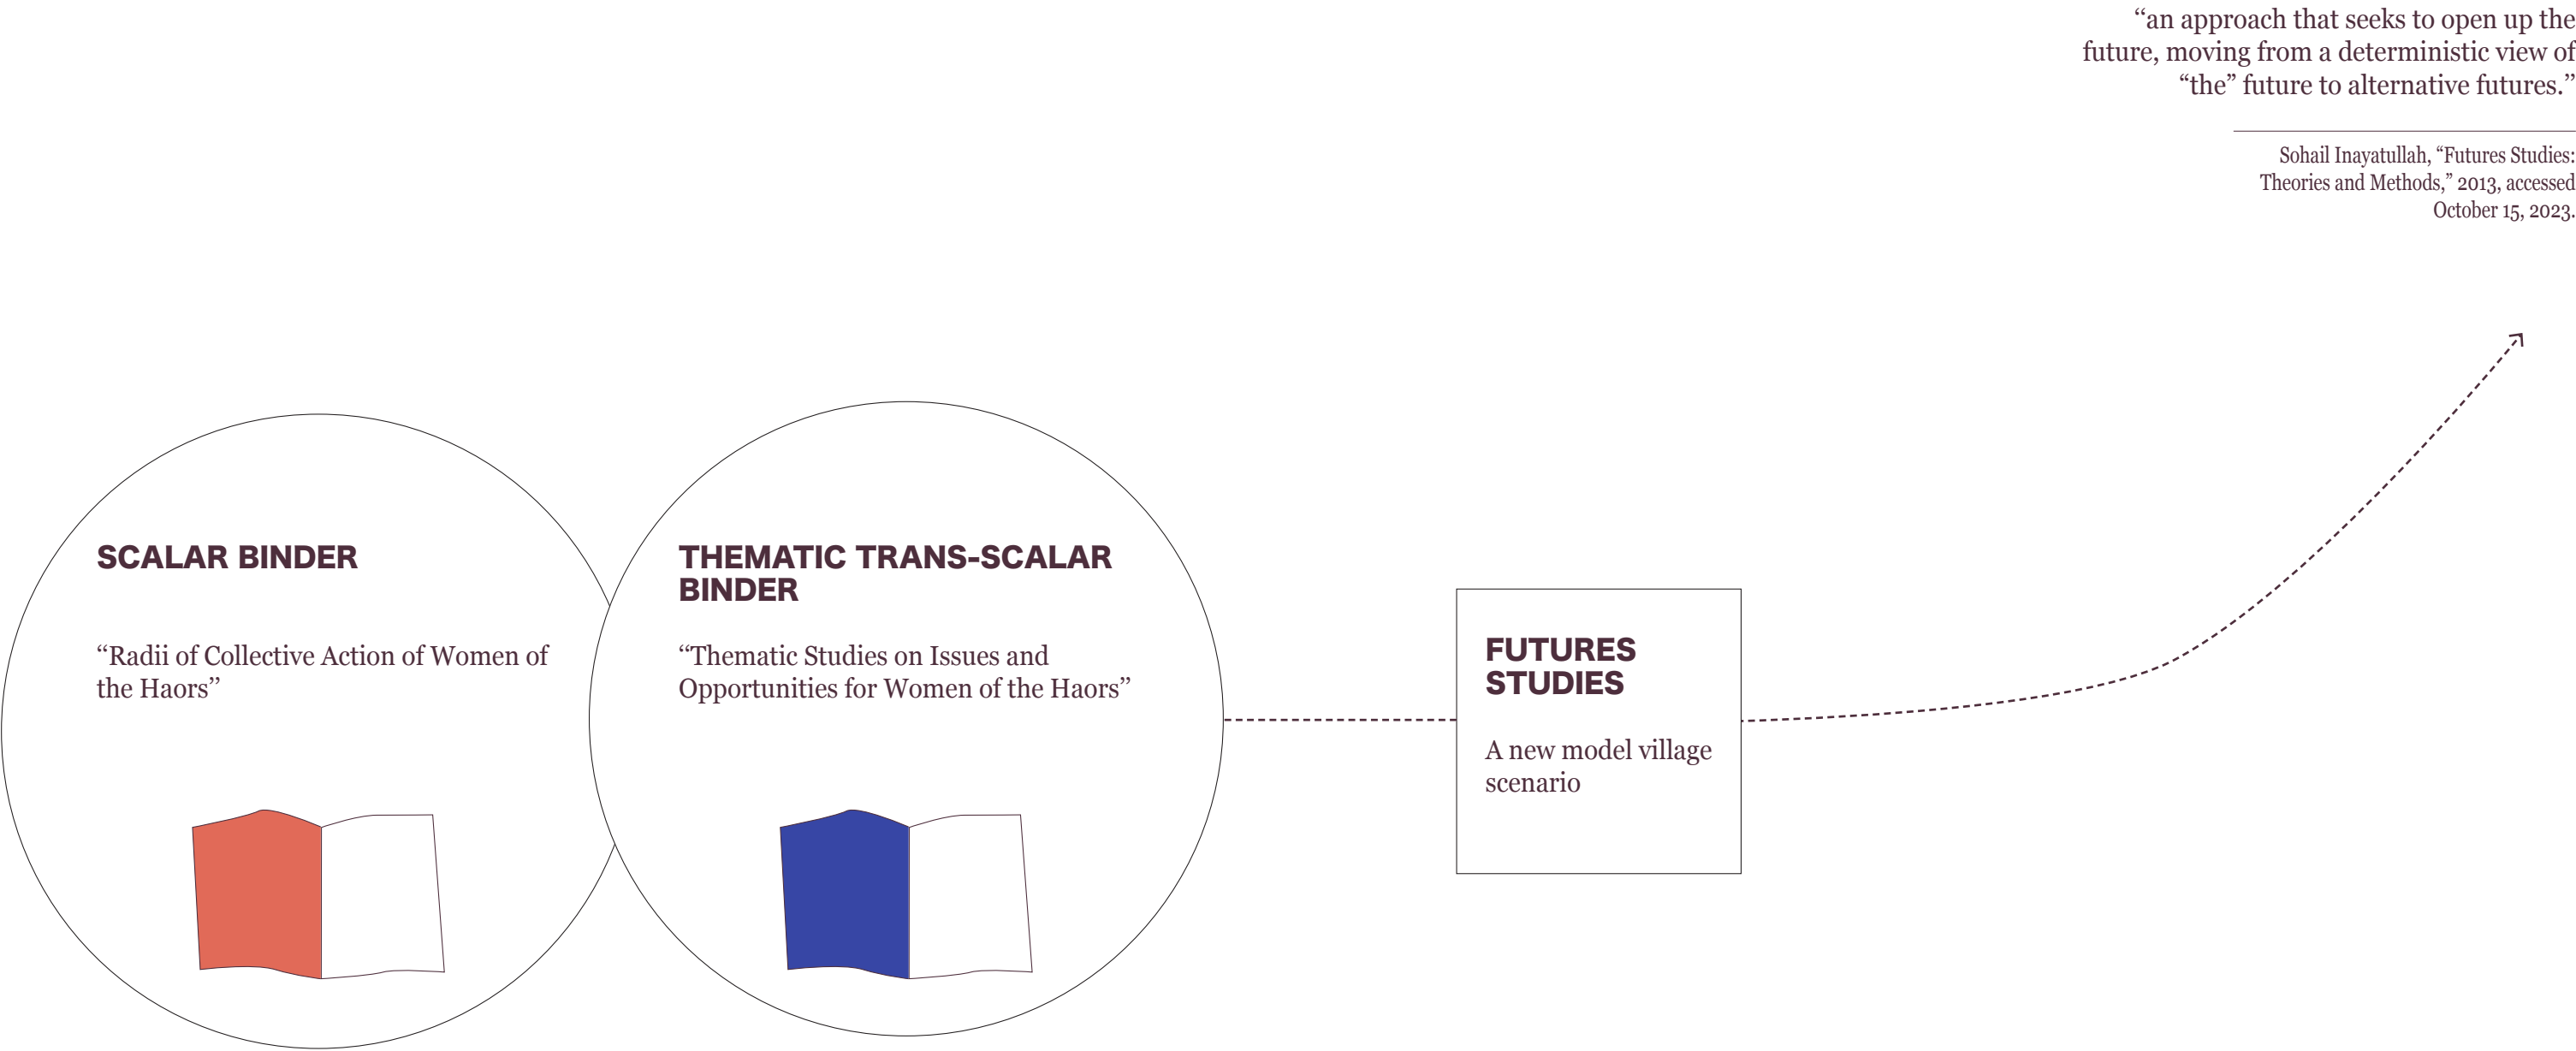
“an approach that seeks to open up the future, moving from a deterministic view of “the” future to alternative futures.”

Sohail Inayatullah, “Futures Studies: Theories and Methods,” 2013, accessed October 15, 2023.

SCALAR BINDER

“Radii of Collective Action of Women of the Haors”

THEMATIC TRANS-SCALAR BINDER

“Thematic Studies on Issues and Opportunities for Women of the Haors”

FUTURES STUDIES

A new model village scenario